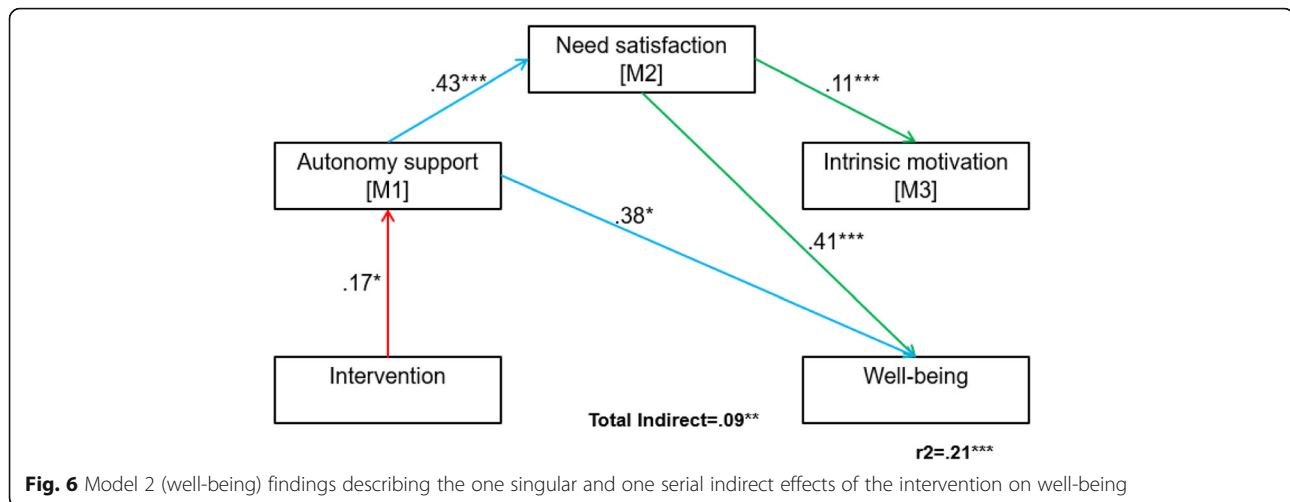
Need satisfaction
[M2]

.43***

.11***

Autonomy support
[M1]

Intrinsic motivation
[M3]

.38*

.41***

.17*

Intervention

Well-being

Total Indirect=.09**

r2=.21***

**Fig. 6** Model 2 (well-being) findings describing the one singular and one serial indirect effects of the intervention on well-being